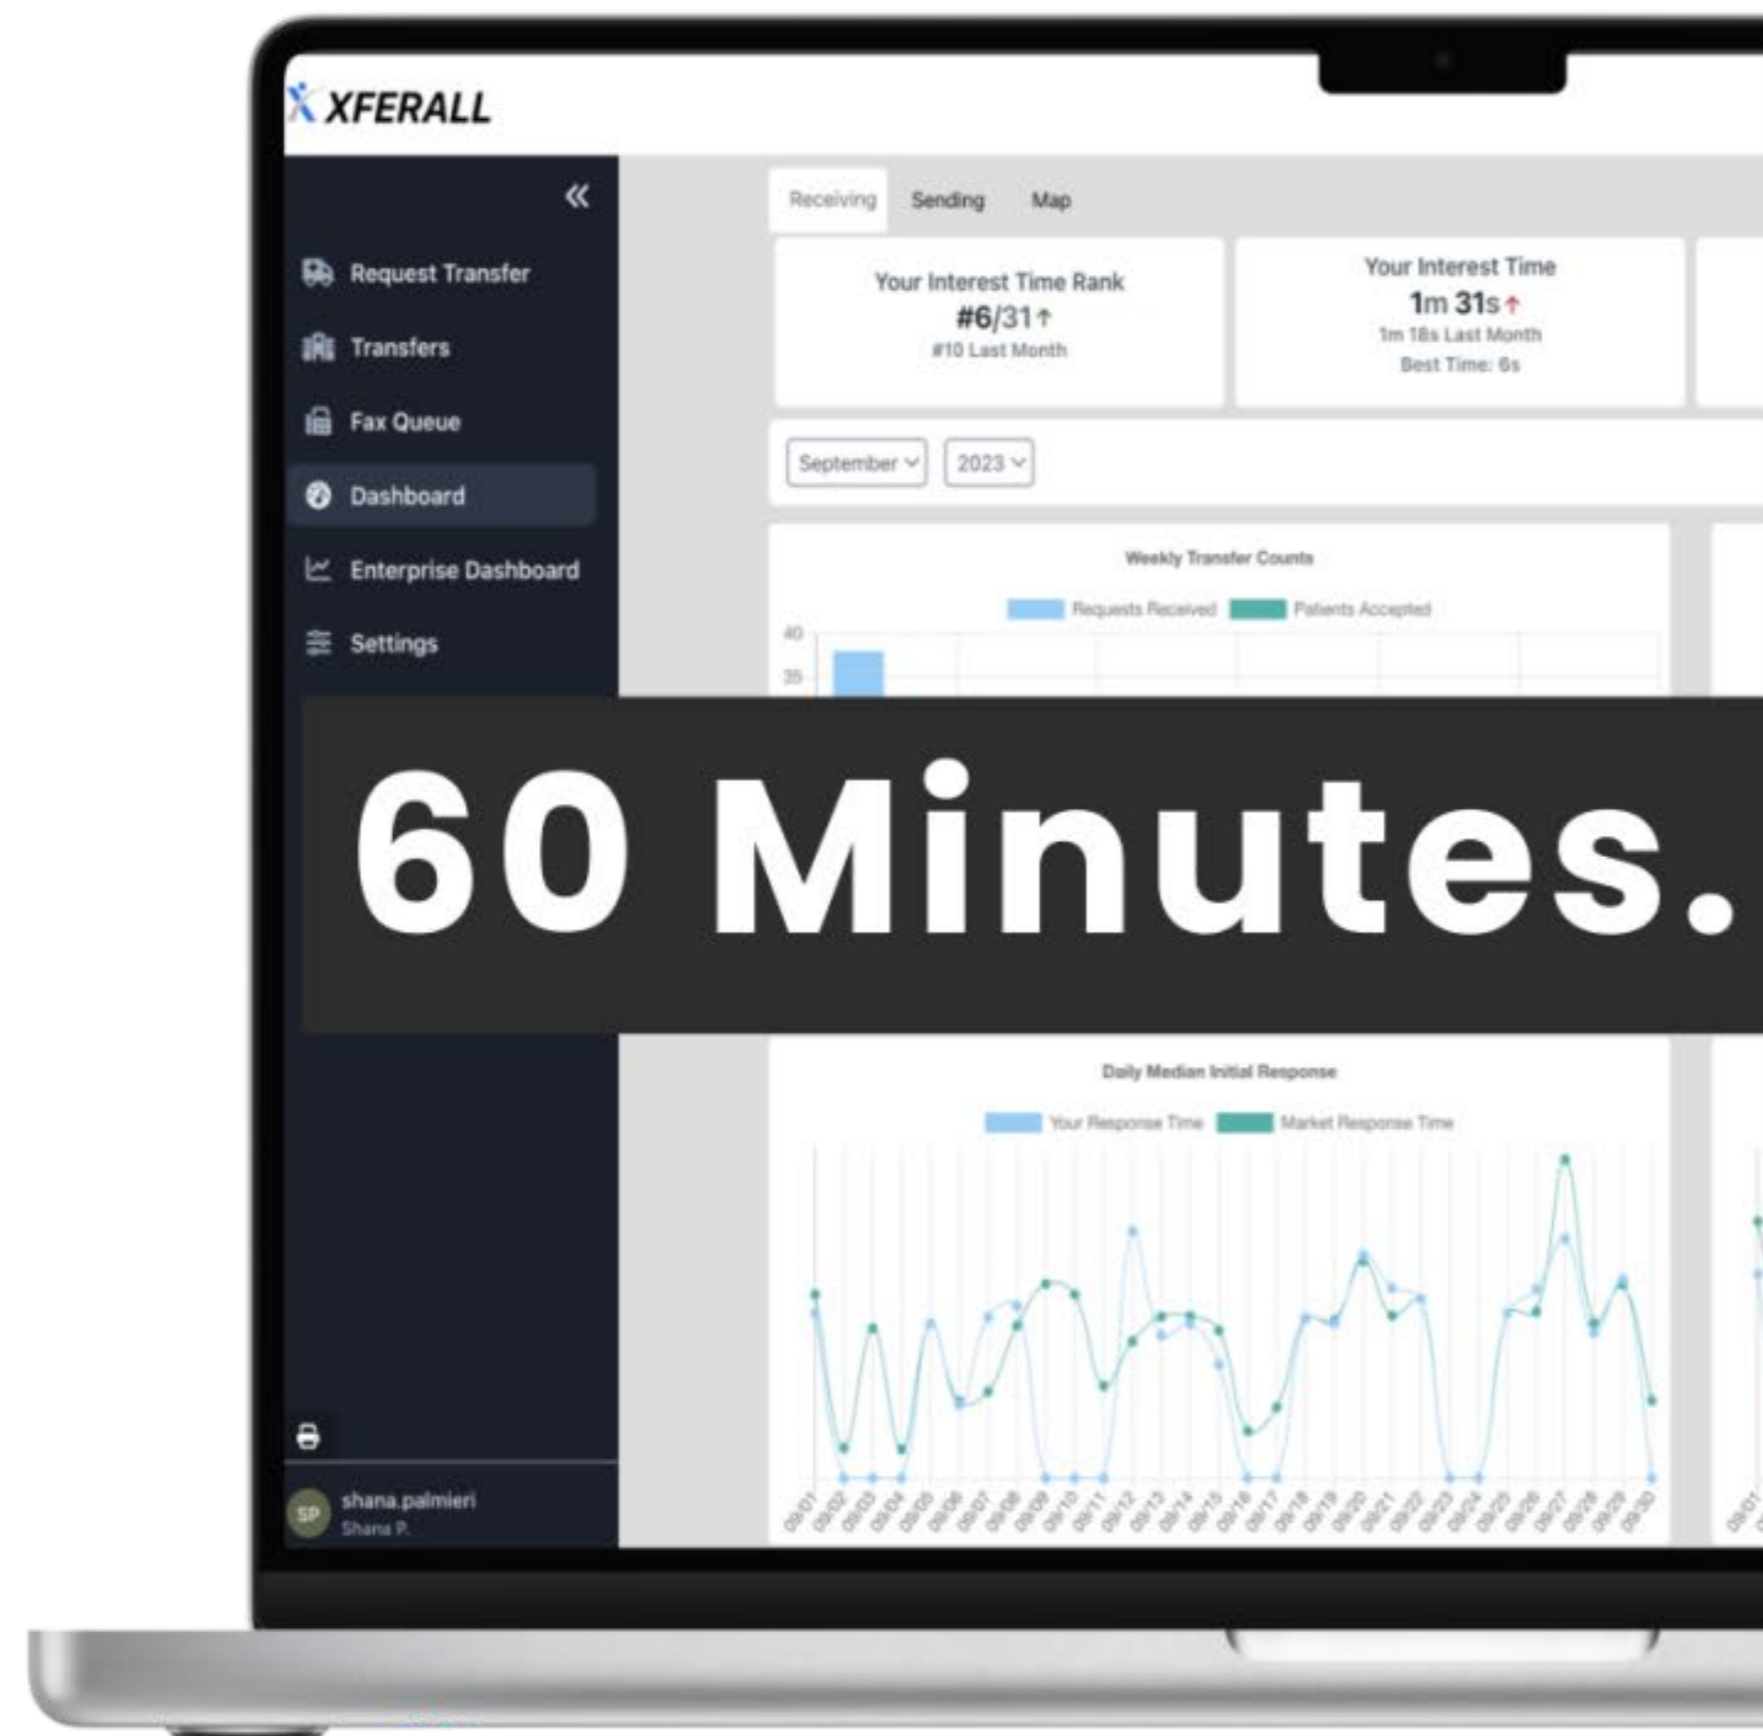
XFERALL

«

Request Transfer

Transfers

Fax Queue

Dashboard

Enterprise Dashboard

Settings

Receiving Sending Map

Your Interest Time Rank
#6/31
#10 Last Month

Your Interest Time
1m 31s
1m 18s Last Month
Best Time: 6s

September 2023

Weekly Transfer Counts

Requests Received Patients Accepted

40
35

60 Minutes.

Daily Median Initial Response

Your Response Time Market Response Time

09/01 09/02 09/03 09/04 09/05 09/06 09/07 09/08 09/09 09/10 09/11 09/12 09/13 09/14 09/15 09/16 09/17 09/18 09/19 09/20 09/21 09/22 09/23 09/24 09/25 09/26 09/27 09/28 09/29 09/30

SP shana.palmieri
Shana P.